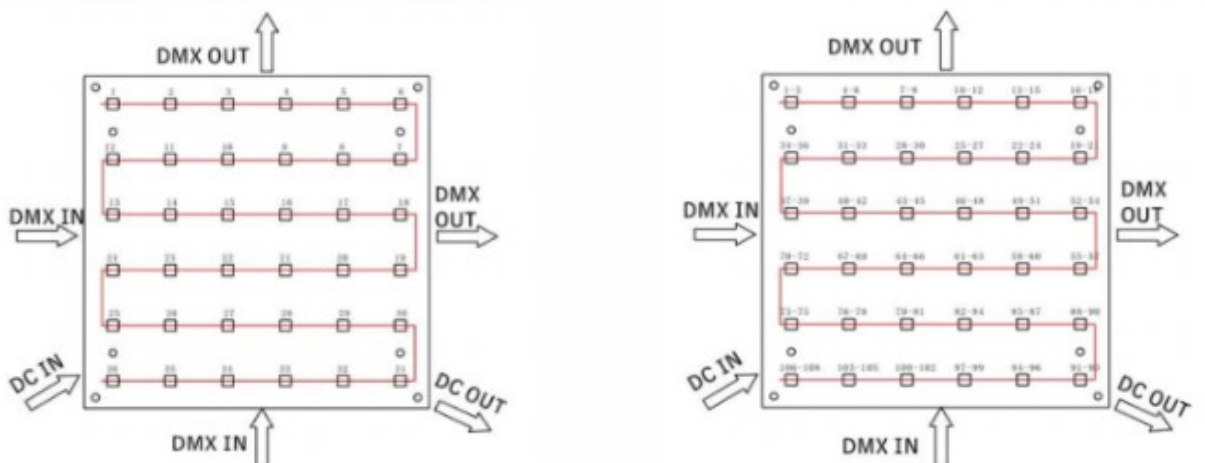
DMX OUT

1 2 3 4 5 6
12 11 10 9 8 7
13 14 15 16 17 18
24 23 22 21 20 19
25 26 27 28 29 30
36 35 34 33 32 31

DMX IN

DMX OUT

DC IN

DC OUT

DMX IN

DMX OUT

1-3 4-6 7-9 10-12 13-15 16-18
34-36 31-33 28-30 25-27 22-24 19-21
37-39 40-42 43-45 46-48 49-51 52-54
70-72 67-69 64-66 61-63 58-60 55-57
73-75 76-78 79-81 82-84 85-87 88-90
106-108 103-105 100-102 97-99 94-96 91-93

DMX IN

DMX OUT

DC IN

DC OUT

DMX IN